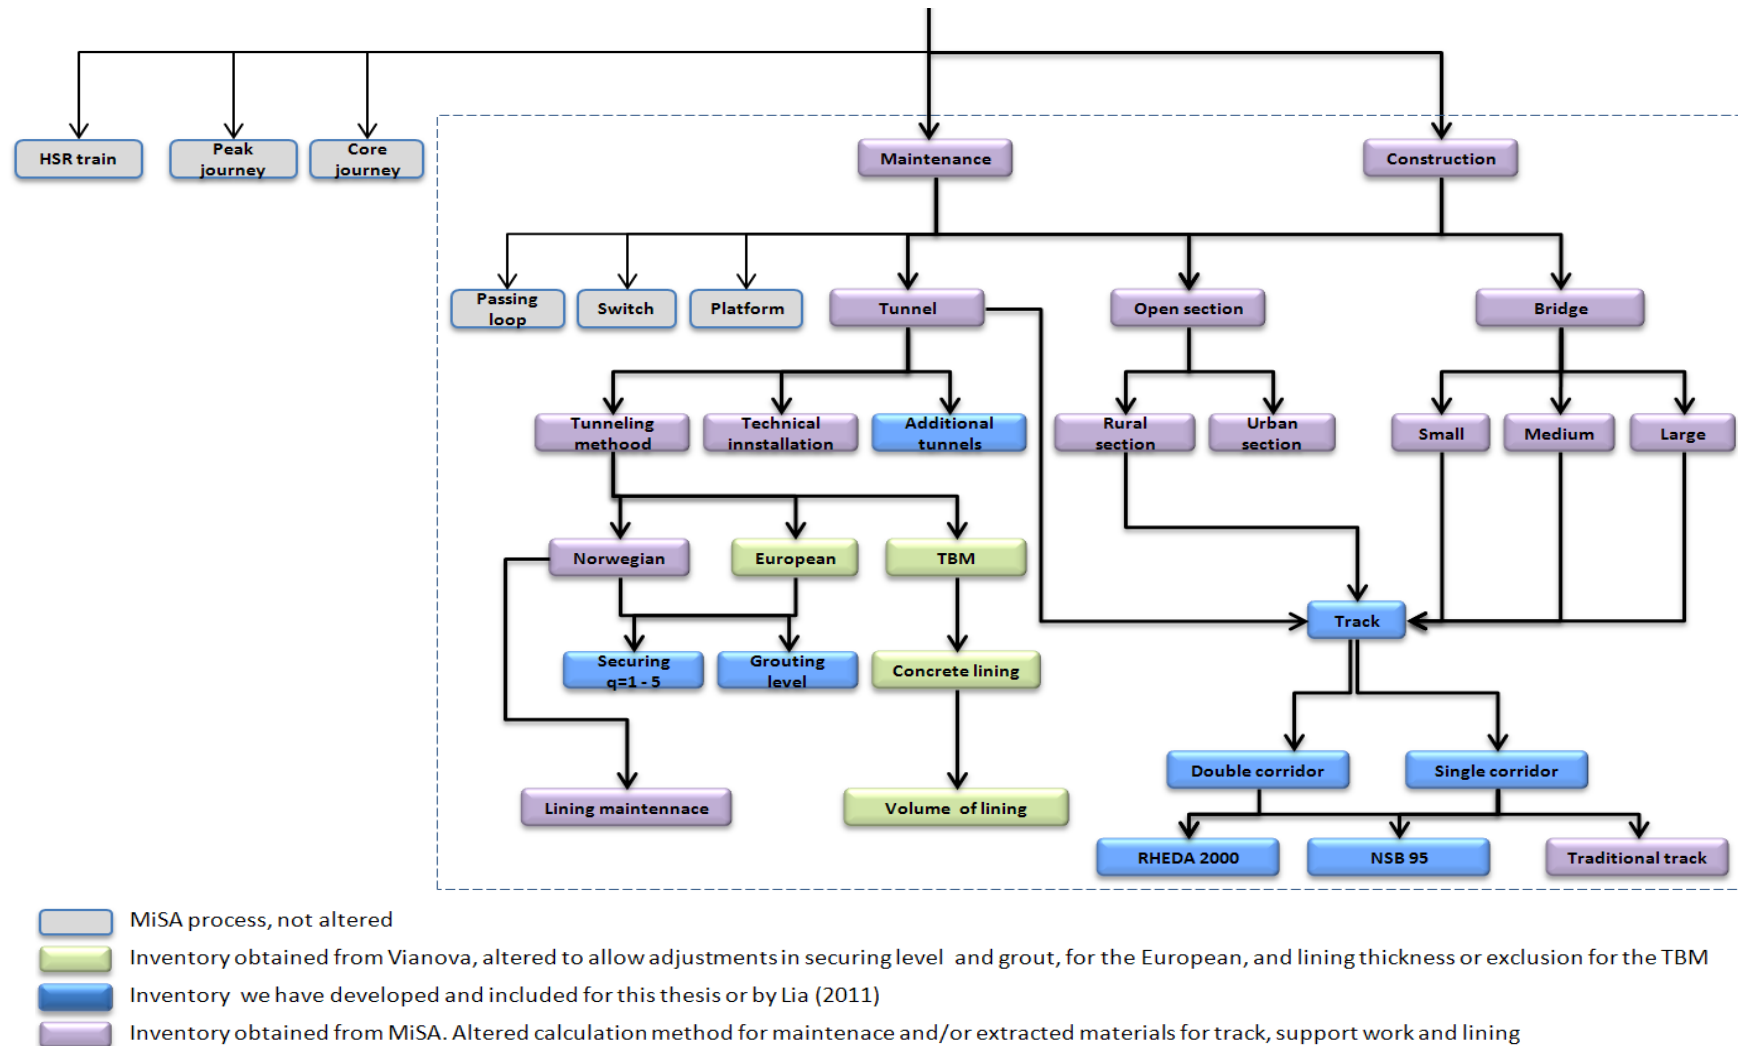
HSR train

Peak journey

Core journey

Maintenance

Construction

Passing loop

Switch

Platform

Tunnel

Open section

Bridge

Tunneling method

Technical innstallation

Additional tunnels

Rural section

Urban section

Small

Medium

Large

Norwegian

European

TBM

Track

Securing q=1 - 5

Grouting level

Concrete lining

Double corridor

Single corridor

Lining maintennace

Volume of lining

RHEDA 2000

NSB 95

Traditional track

MiSA process, not altered

Inventory obtained from Vianova, altered to allow adjustments in securing level and grout, for the European, and lining thickness or exclusion for the TBM

Inventory we have developed and included for this thesis or by Lia (2011)

Inventory obtained from MiSA. Altered calculation method for maintenace and/or extracted materials for track, support work and lining